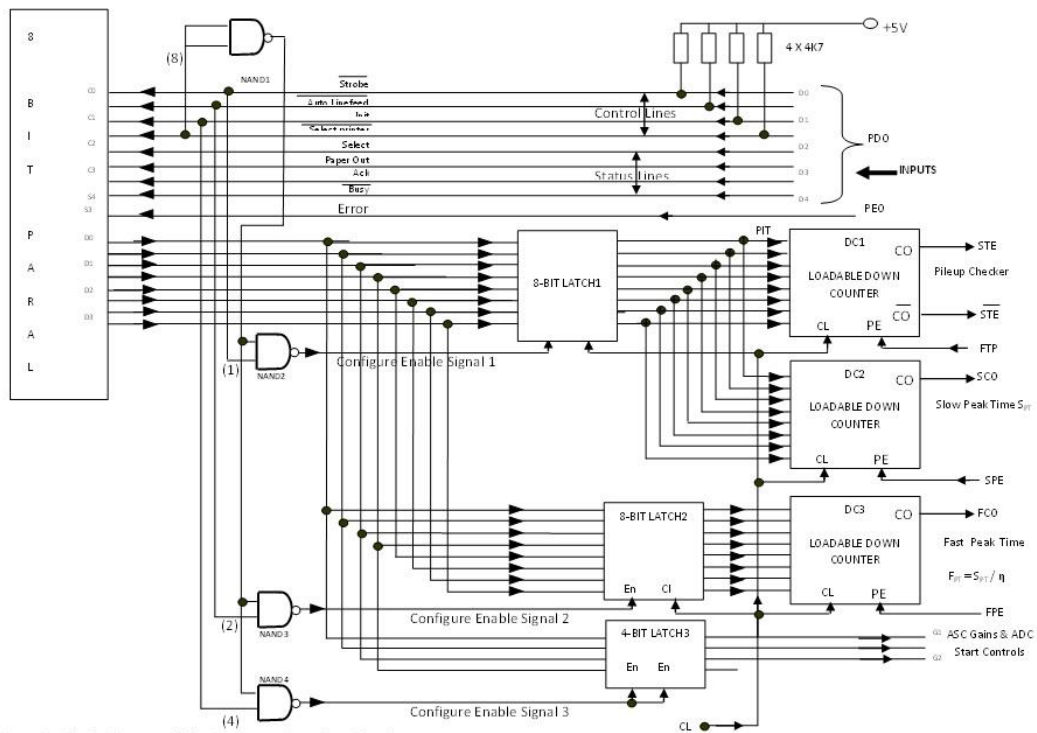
8

B

I

T

P

A

R

A

L

C0
C1
C2
C3
S4
S3
D0
D1
D2
D3

(8)
NAND1

$\overline{Strobe}$
$\overline{Auto\ Linefeed}$
Init
$\overline{Select\ printer}$
Select
Paper Out
Ack
$\overline{Busy}$
Error

Control Lines
Status Lines

+5V
4 X 4K7

D0
D1
D2
D3
D4

PD0

INPUTS

PE0

8-BIT LATCH1

PIT

DC1
LOADABLE DOWN COUNTER
CO
$\overline{CO}$
CL
PE

STE
Pileup Checker
$\overline{STE}$
FTP

(1)
NAND2
Configure Enable Signal 1

DC2
LOADABLE DOWN COUNTER
CO
CL
PE
SCO
Slow Peak Time $S_{PT}$
SPE

8-BIT LATCH2
En
Cl

DC3
LOADABLE DOWN COUNTER
CO
CL
PE
FCO
Fast Peak Time
$F_{PT} = S_{PT} / \eta$
FPE

(2)
NAND3
Configure Enable Signal 2

4-BIT LATCH3
En
En

G1
G2
ASC Gains & ADC
Start Controls

NAND4
(4)
Configure Enable Signal 3

CL